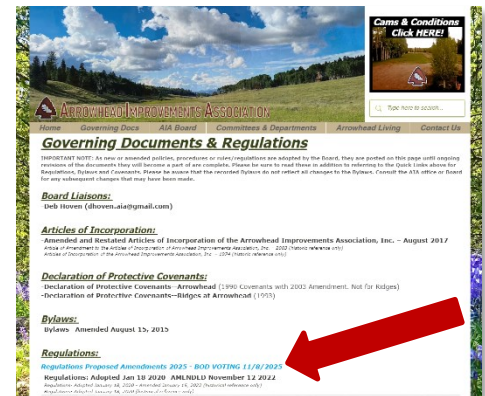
Cams & Conditions
Click HERE!

Arrowhead Improvements Association

Type here to search...

Home Governing Docs AIA Board Committees & Departments Arrowhead Living Contact Us

Governing Documents & Regulations

IMPORTANT NOTE: As new or amended policies, procedures or rules/regulations are adopted by the Board, they are posted on this page until ongoing revisions of the documents they will become a part of are complete. Please be sure to read these in addition to referring to the Quick Links above for Regulations, Bylaws and Covenants. Please be aware that the recorded Bylaws do not reflect all changes to the Bylaws. Consult the AIA office or Board for any subsequent changes that may have been made.

Board Liaisons:
-Deb Hoven (dhoven.aia@gmail.com)

Articles of Incorporation:
-Amended and Restated Articles of Incorporation of the Arrowhead Improvements Association, Inc. – August 2017
Articles of Amendment to the Articles of Incorporation of Arrowhead Improvements Association, Inc. – 2002 (historic reference only)
Articles of Incorporation of the Arrowhead Improvements Association, Inc. – 1974 (historic reference only)

Declaration of Protective Covenants:
-Declaration of Protective Covenants—Arrowhead (1990 Covenants with 2005 Amendment. Not for Ridges)
-Declaration of Protective Covenants—Ridges at Arrowhead (1993)

Bylaws:
-Bylaws Amended August 15, 2015

Regulations:
Regulations Proposed Amendments 2025 - BOD VOTING 11/8/2025
-Regulations: Adopted Jan 18 2020 AMENDED November 12 2022
Regulations Adopted January 18, 2020 – Amended January 16, 2021 (historic reference only)
Regulations Adopted January 26, 2019 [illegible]